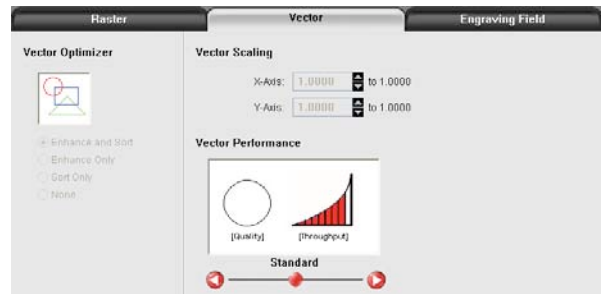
Raster

Vector

Engraving Field

Vector Optimizer

Enhance and Sort

Enhance Only

Sort Only

None

Vector Scaling

X-Axis: 1.0000 to 1.0000

Y-Axis: 1.0000 to 1.0000

Vector Performance

[Quality]

[Throughput]

Standard